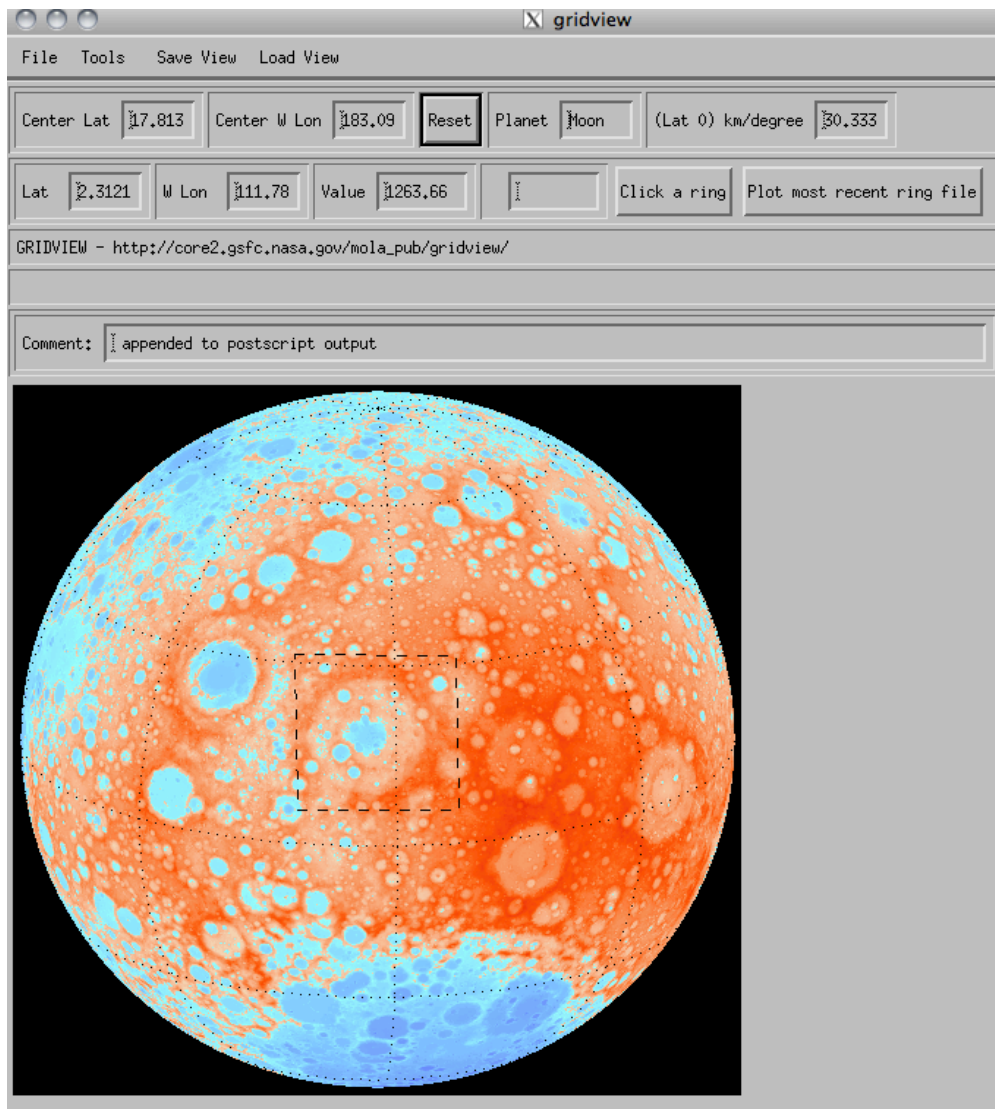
gridview

File Tools Save View Load View

Center Lat 17.813 Center W Lon 183.09 Reset Planet Moon (Lat 0) km/degree 30.333

Lat 2.3121 W Lon 111.78 Value 1263.66 Click a ring Plot most recent ring file

GRIDVIEW - http://core2.gsfc.nasa.gov/mola_pub/gridview/

Comment: appended to postscript output